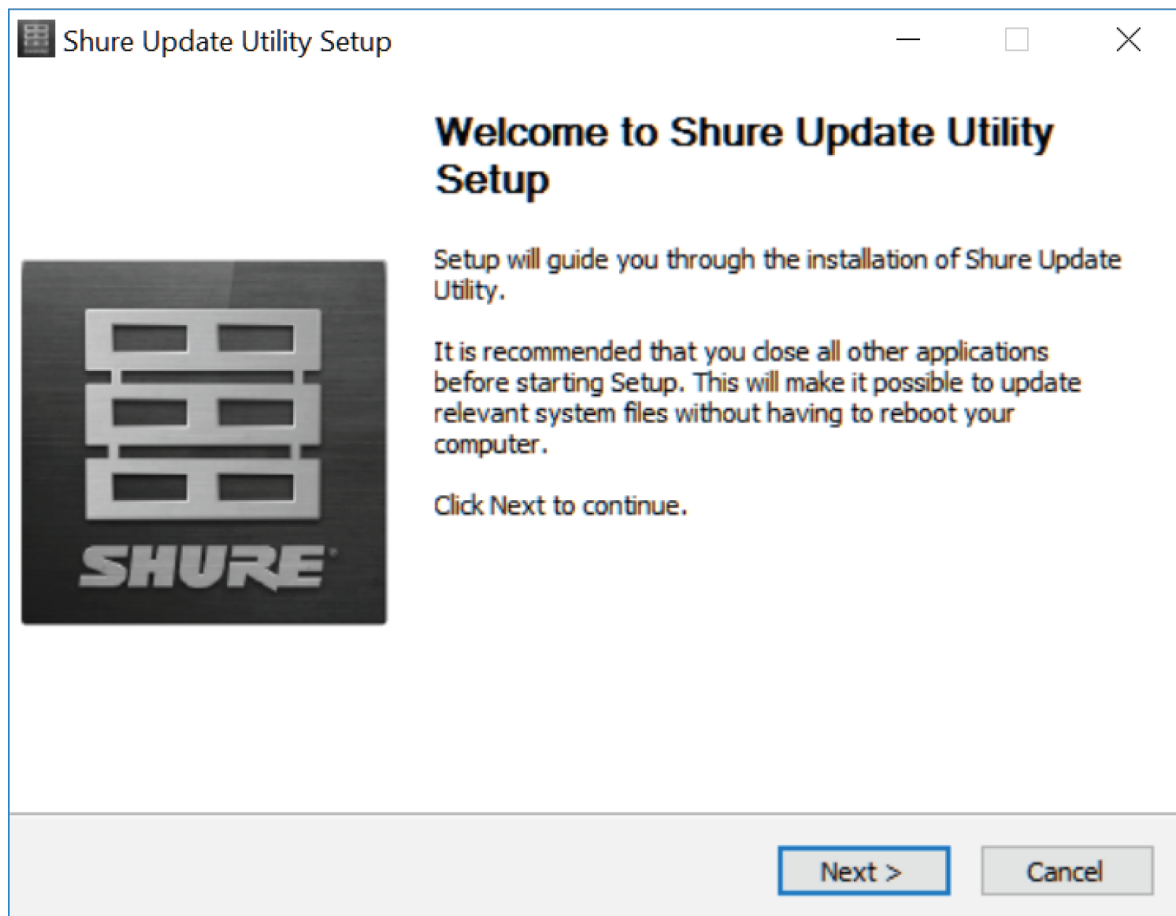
Shure Update Utility Setup

Welcome to Shure Update Utility Setup

SHURE

Setup will guide you through the installation of Shure Update Utility.

It is recommended that you close all other applications before starting Setup. This will make it possible to update relevant system files without having to reboot your computer.

Click Next to continue.

Next >

Cancel